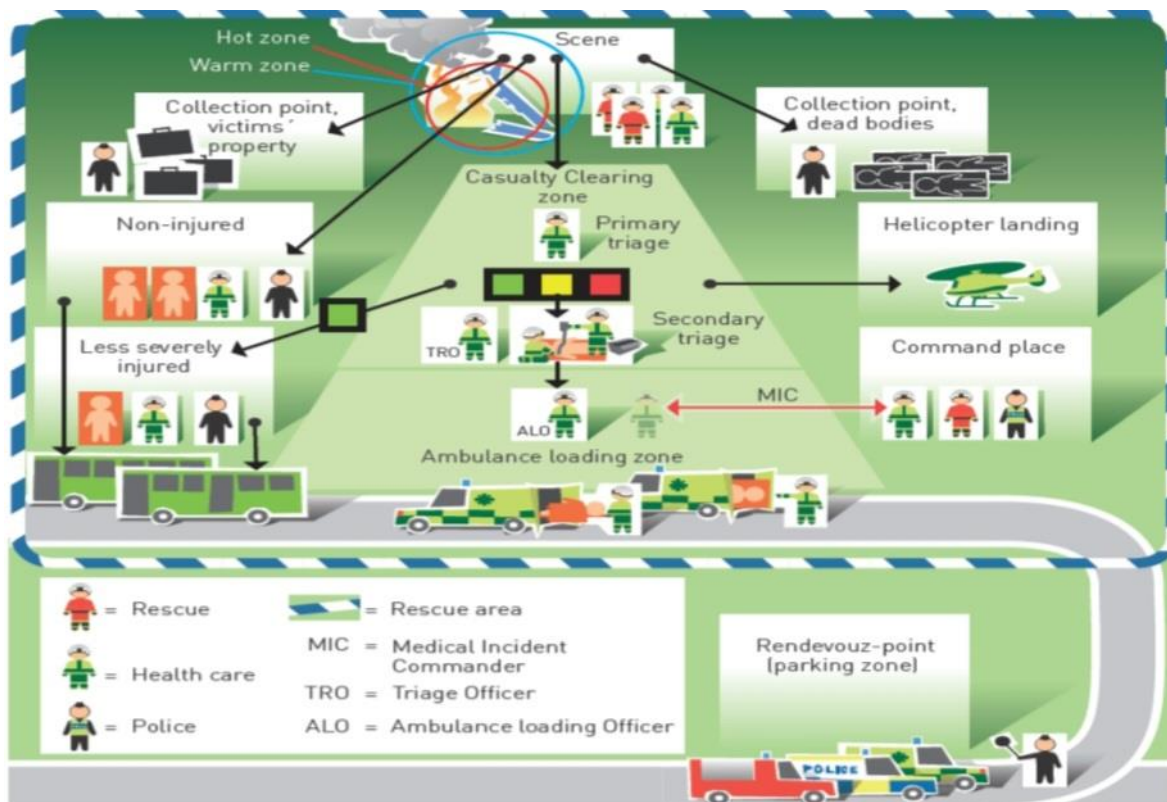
Hot zone
Warm zone
Scene

Collection point, victims´ property

Collection point, dead bodies

Casualty Clearing zone

Primary triage

Non-injured

Helicopter landing

TRO

Secondary triage

Less severely injured

Command place

ALO

MIC

Ambulance loading zone

= Rescue
= Health care
= Police
= Rescue area
MIC = Medical Incident Commander
TRO = Triage Officer
ALO = Ambulance loading Officer

Rendevouz-point (parking zone)

POLICE